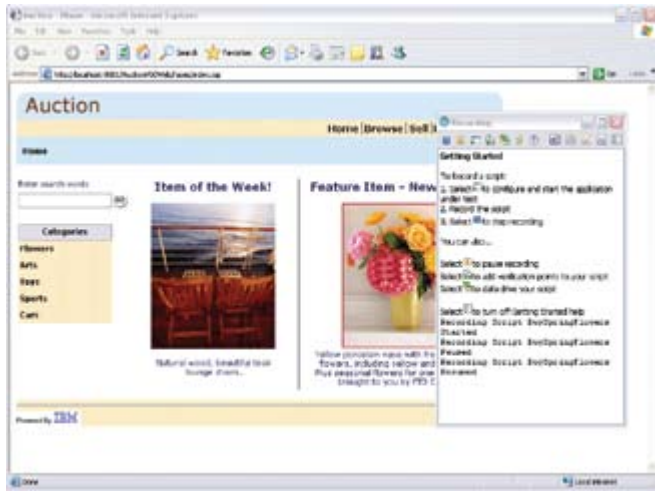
Auction

Home | Browse | Sell

Home

Enter search words

Go

Categories

Flowers

Arts

Toys

Sports

Cars

Item of the Week!

Natural wood, beautiful teak lounge chairs...

Feature Item - New

Yellow porcelain vase with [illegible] flowers, including yellow and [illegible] Plus seasonal flowers for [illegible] brought to you by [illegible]

Powered By IBM

Getting Started

To record a script:

1. Select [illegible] to configure and start the application under test

2. Record the script

3. Select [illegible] to stop recording

You can also...

Select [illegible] to pause recording

Select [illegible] to add verification points to your script

Select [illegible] to data drive your script

Select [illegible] to turn off Getting Started help

Recording Script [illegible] Started

Recording Script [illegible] Paused

Recording Script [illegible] Resumed

Done

Local intranet